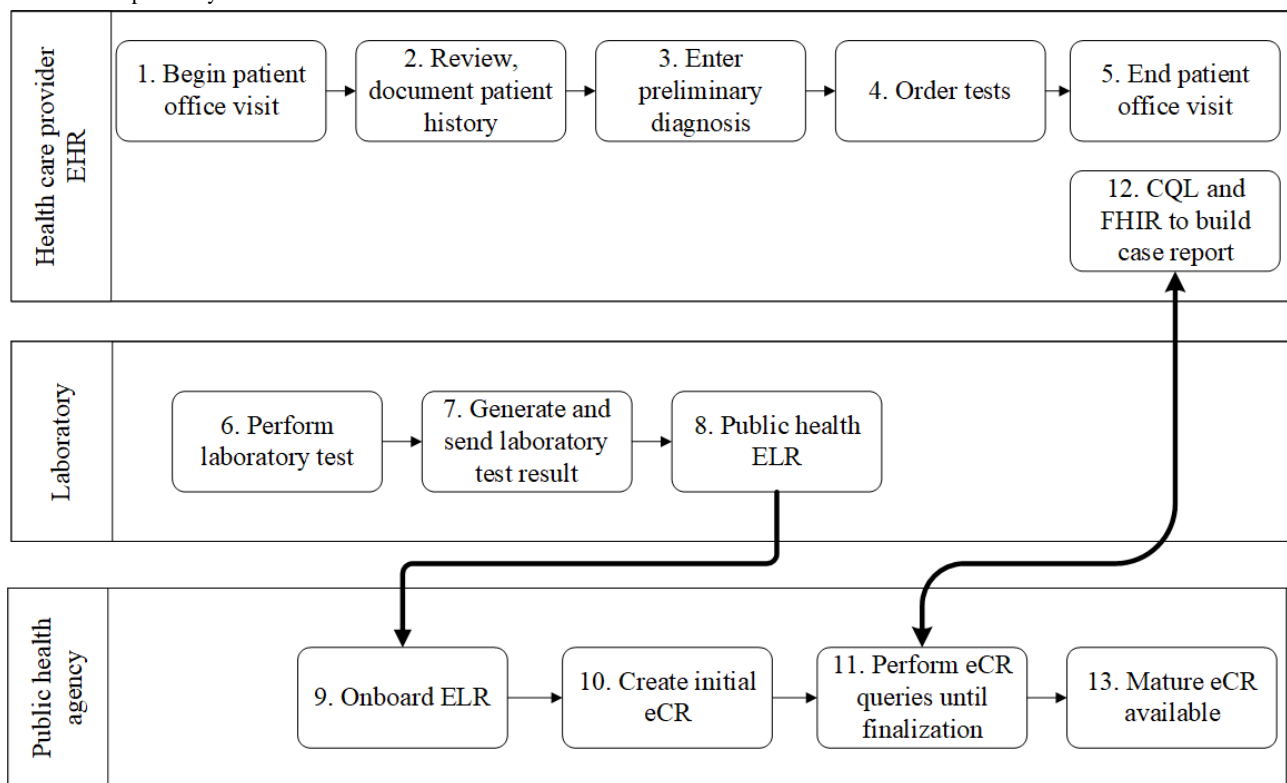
Health care provider EHR

1. Begin patient office visit

2. Review, document patient history

3. Enter preliminary diagnosis

4. Order tests

5. End patient office visit

12. CQL and FHIR to build case report

Laboratory

6. Perform laboratory test

7. Generate and send laboratory test result

8. Public health ELR

Public health agency

9. Onboard ELR

10. Create initial eCR

11. Perform eCR queries until finalization

13. Mature eCR available